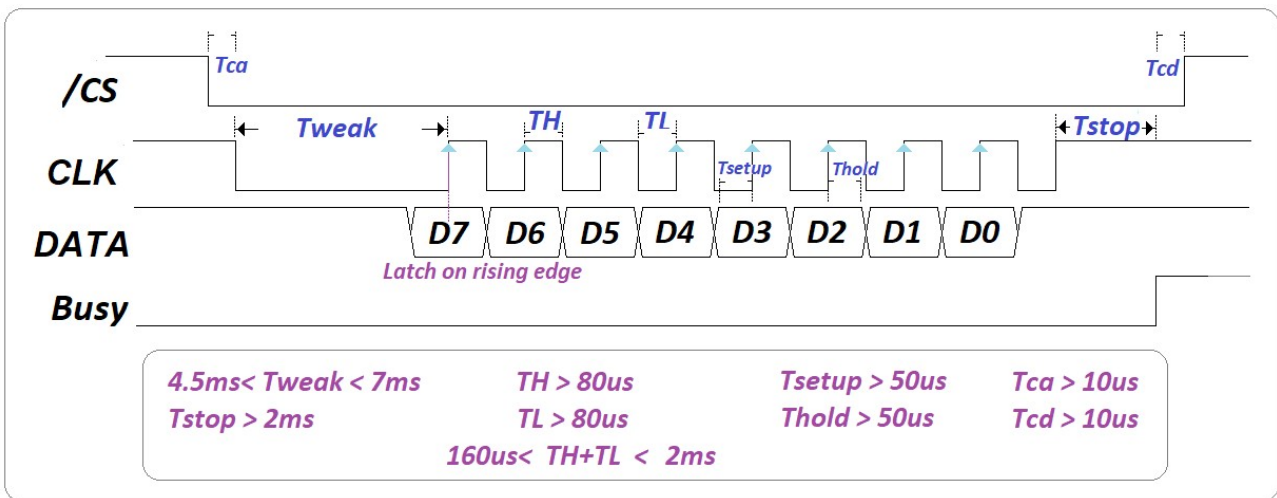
Tca
Tcd
/CS
Tweak
TH
TL
Tstop
CLK
Tsetup
Thold
DATA
D7
D6
D5
D4
D3
D2
D1
D0
Latch on rising edge
Busy

4.5ms< Tweak < 7ms
Tstop > 2ms
TH > 80us
TL > 80us
160us< TH+TL < 2ms
Tsetup > 50us
Thold > 50us
Tca > 10us
Tcd > 10us